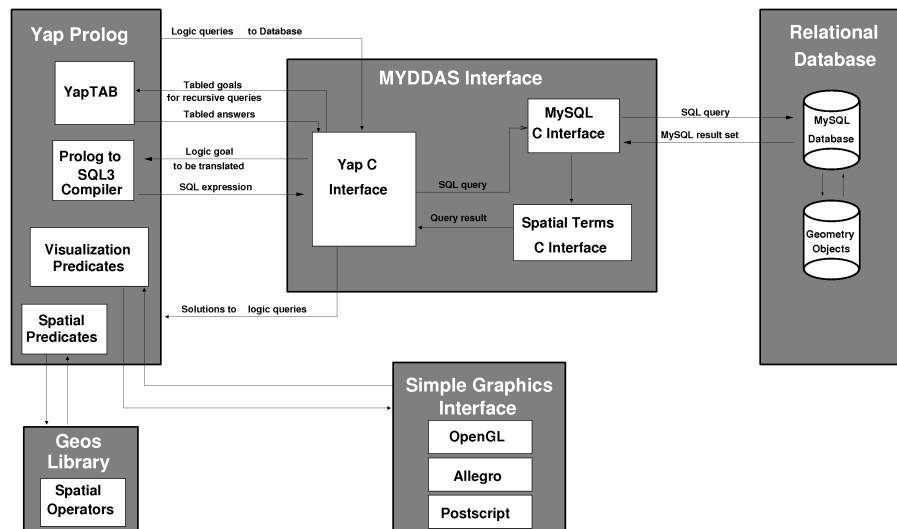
Yap Prolog

YapTAB

Prolog to SQL3 Compiler

Visualization Predicates

Spatial Predicates

Logic queries to Database

Tabled goals for recursive queries

Tabled answers

Logic goal to be translated

SQL expression

Solutions to logic queries

MYDDAS Interface

Yap C Interface

MySQL C Interface

Spatial Terms C Interface

SQL query

Query result

SQL query

MySQL result set

Relational Database

MySQL Database

Geometry Objects

Geos Library

Spatial Operators

Simple Graphics Interface

OpenGL

Allegro

Postscript